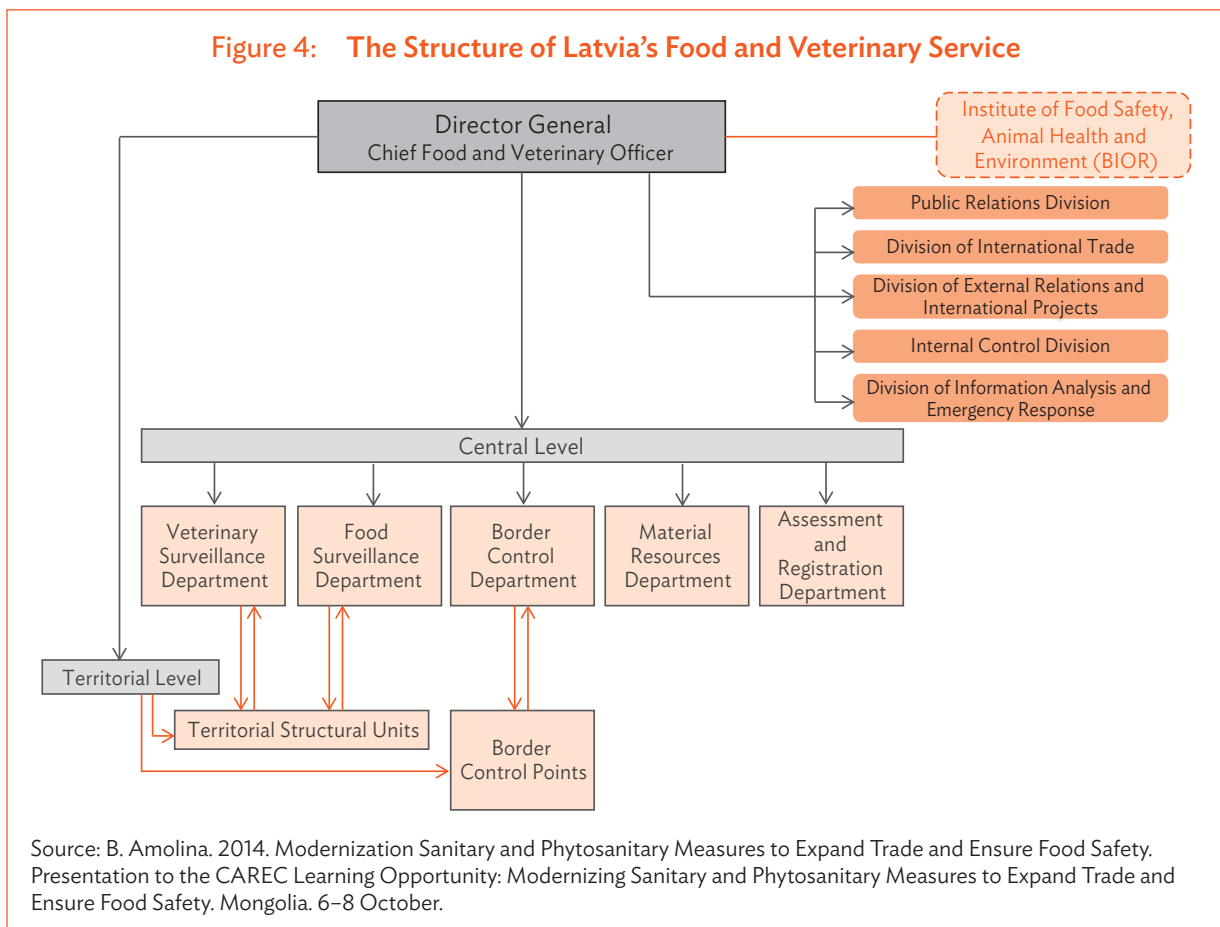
Figure 4: The Structure of Latvia's Food and Veterinary Service

Director General
Chief Food and Veterinary Officer

Institute of Food Safety, Animal Health and Environment (BIOR)

Public Relations Division

Division of International Trade

Division of External Relations and International Projects

Internal Control Division

Division of Information Analysis and Emergency Response

Central Level

Veterinary Surveillance Department

Food Surveillance Department

Border Control Department

Material Resources Department

Assessment and Registration Department

Territorial Level

Territorial Structural Units

Border Control Points

Source: B. Amolina. 2014. Modernization Sanitary and Phytosanitary Measures to Expand Trade and Ensure Food Safety. Presentation to the CAREC Learning Opportunity: Modernizing Sanitary and Phytosanitary Measures to Expand Trade and Ensure Food Safety. Mongolia. 6–8 October.